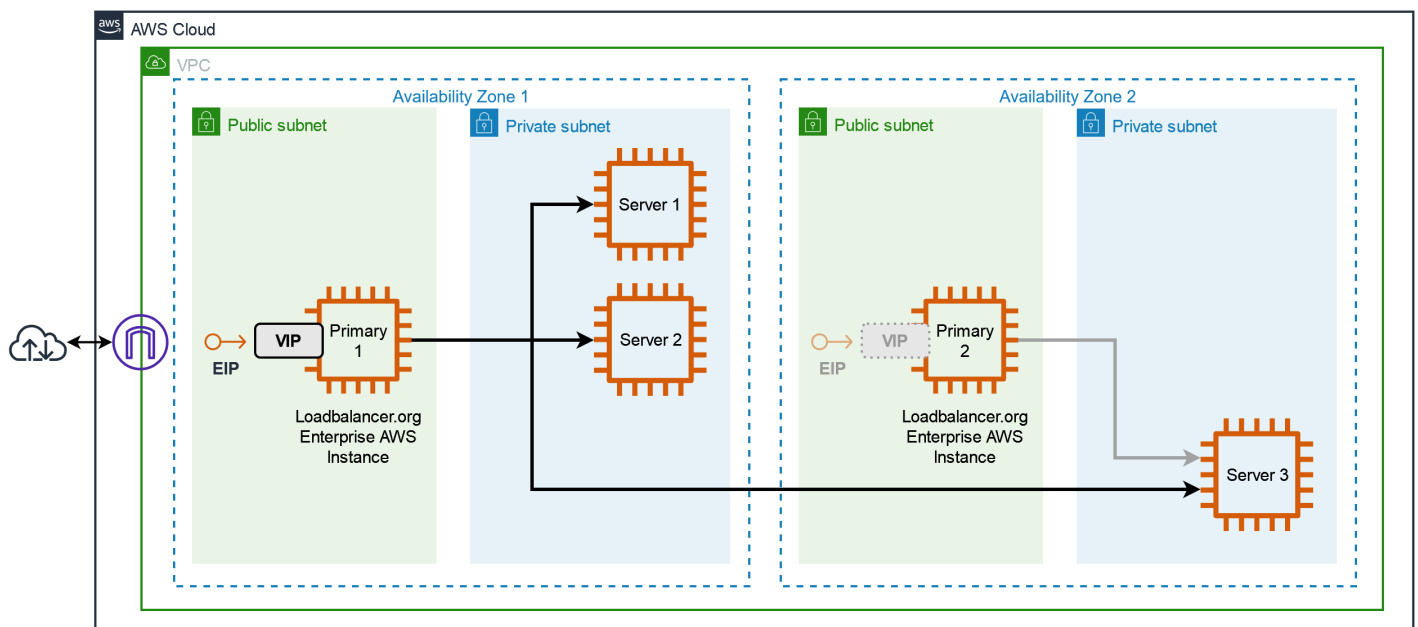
aws AWS Cloud

VPC

Availability Zone 1

Public subnet

Private subnet

Server 1

Server 2

VIP

Primary 1

EIP

Loadbalancer.org Enterprise AWS Instance

Availability Zone 2

Public subnet

Private subnet

VIP

Primary 2

EIP

Loadbalancer.org Enterprise AWS Instance

Server 3